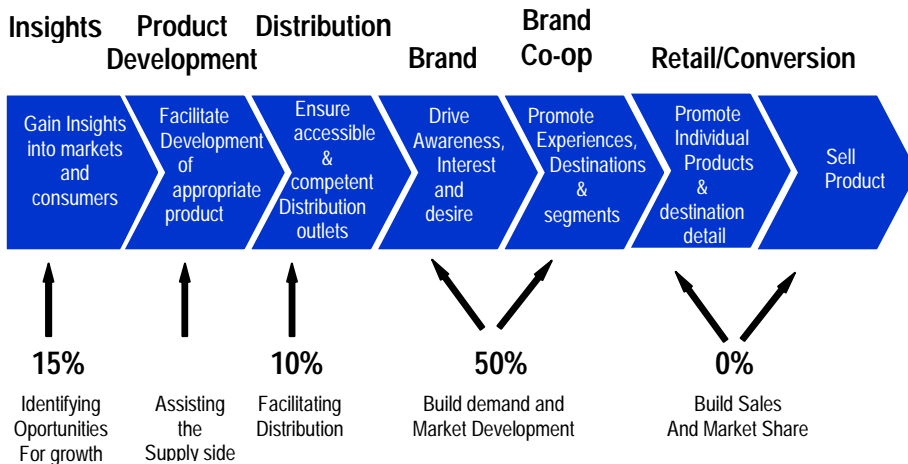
Insights

Product Development

Distribution

Brand

Brand Co-op

Retail/Conversion

Gain Insights into markets and consumers

Facilitate Development of appropriate product

Ensure accessible & competent Distribution outlets

Drive Awareness, Interest and desire

Promote Experiences, Destinations & segments

Promote Individual Products & destination detail

Sell Product

15%

Identifying Oportunities For growth

Assisting the Supply side

10%

Facilitating Distribution

50%

Build demand and Market Development

0%

Build Sales And Market Share